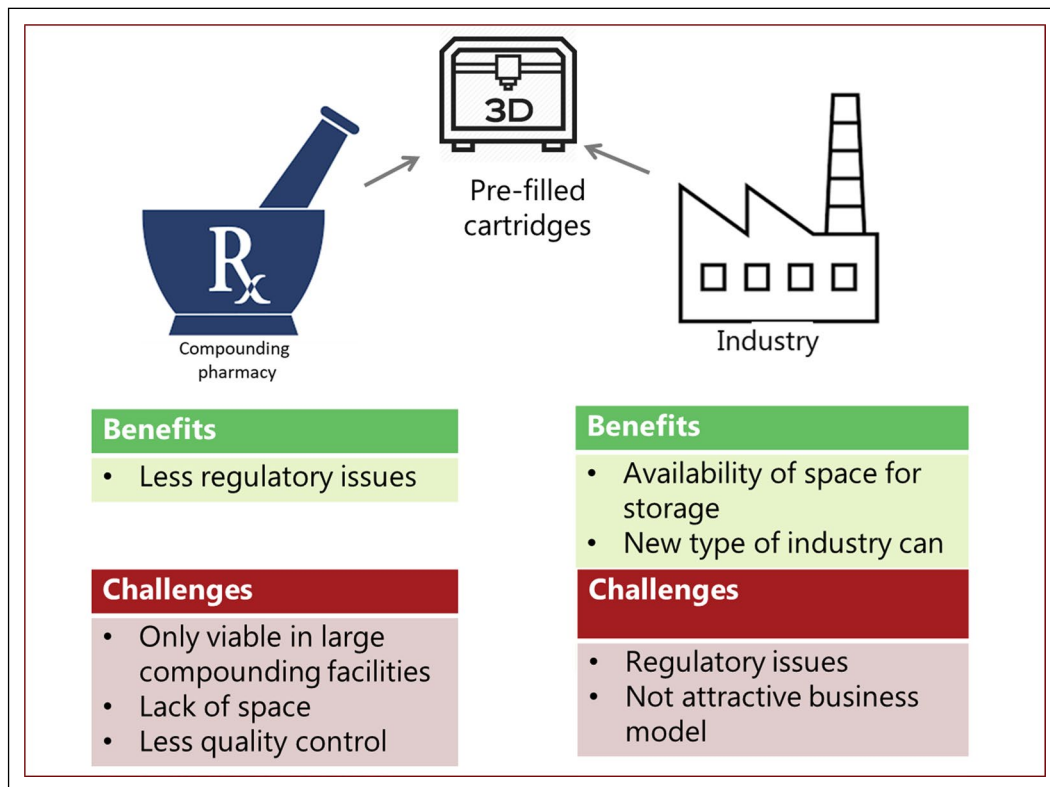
3D

Pre-filled cartridges

Rx

Compounding pharmacy

Industry

Benefits
- Less regulatory issues

Challenges
- Only viable in large compounding facilities
- Lack of space
- Less quality control

Benefits
- Availability of space for storage
- New type of industry can

Challenges
- Regulatory issues
- Not attractive business model